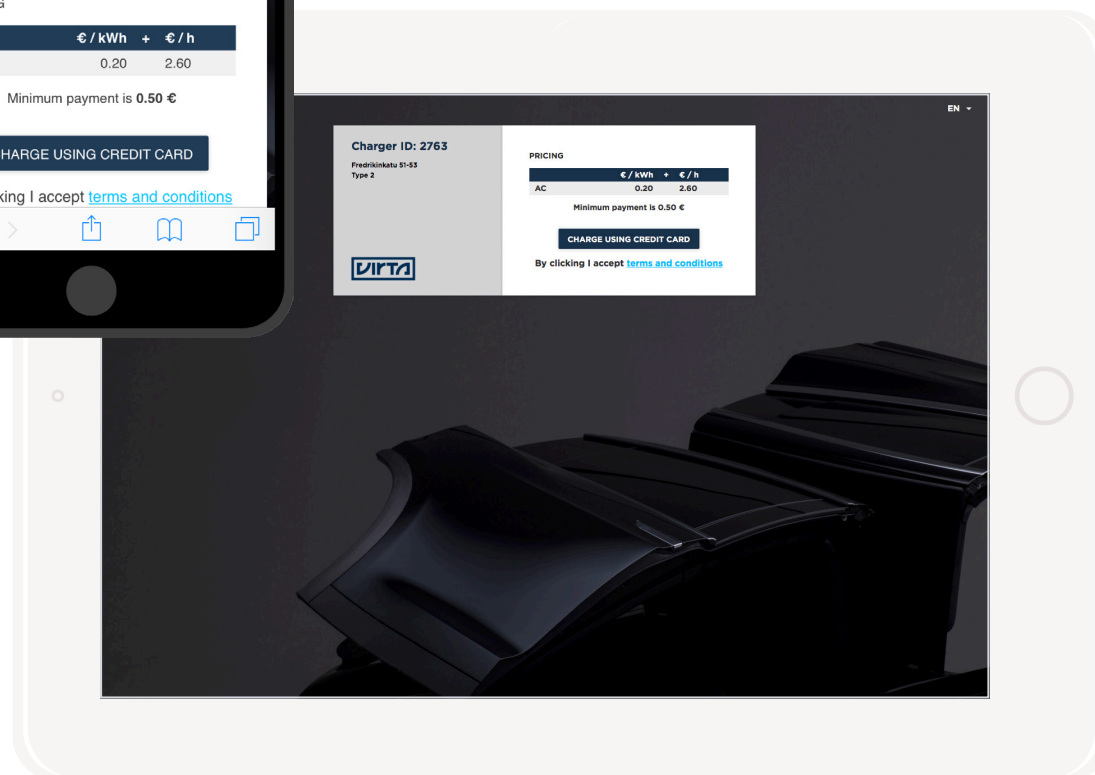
€ / kWh + € / h
0.20 2.60

Minimum payment is **0.50 €**

CHARGE USING CREDIT CARD

king I accept terms and conditions

EN

Charger ID: 2763
Fredrikinkatu 51-53
Type 2

VIRTA

PRICING

| | € / kWh + | € / h |
|---|---|---|
| AC | 0.20 | 2.60 |

Minimum payment is 0.50 €

CHARGE USING CREDIT CARD

By clicking I accept terms and conditions